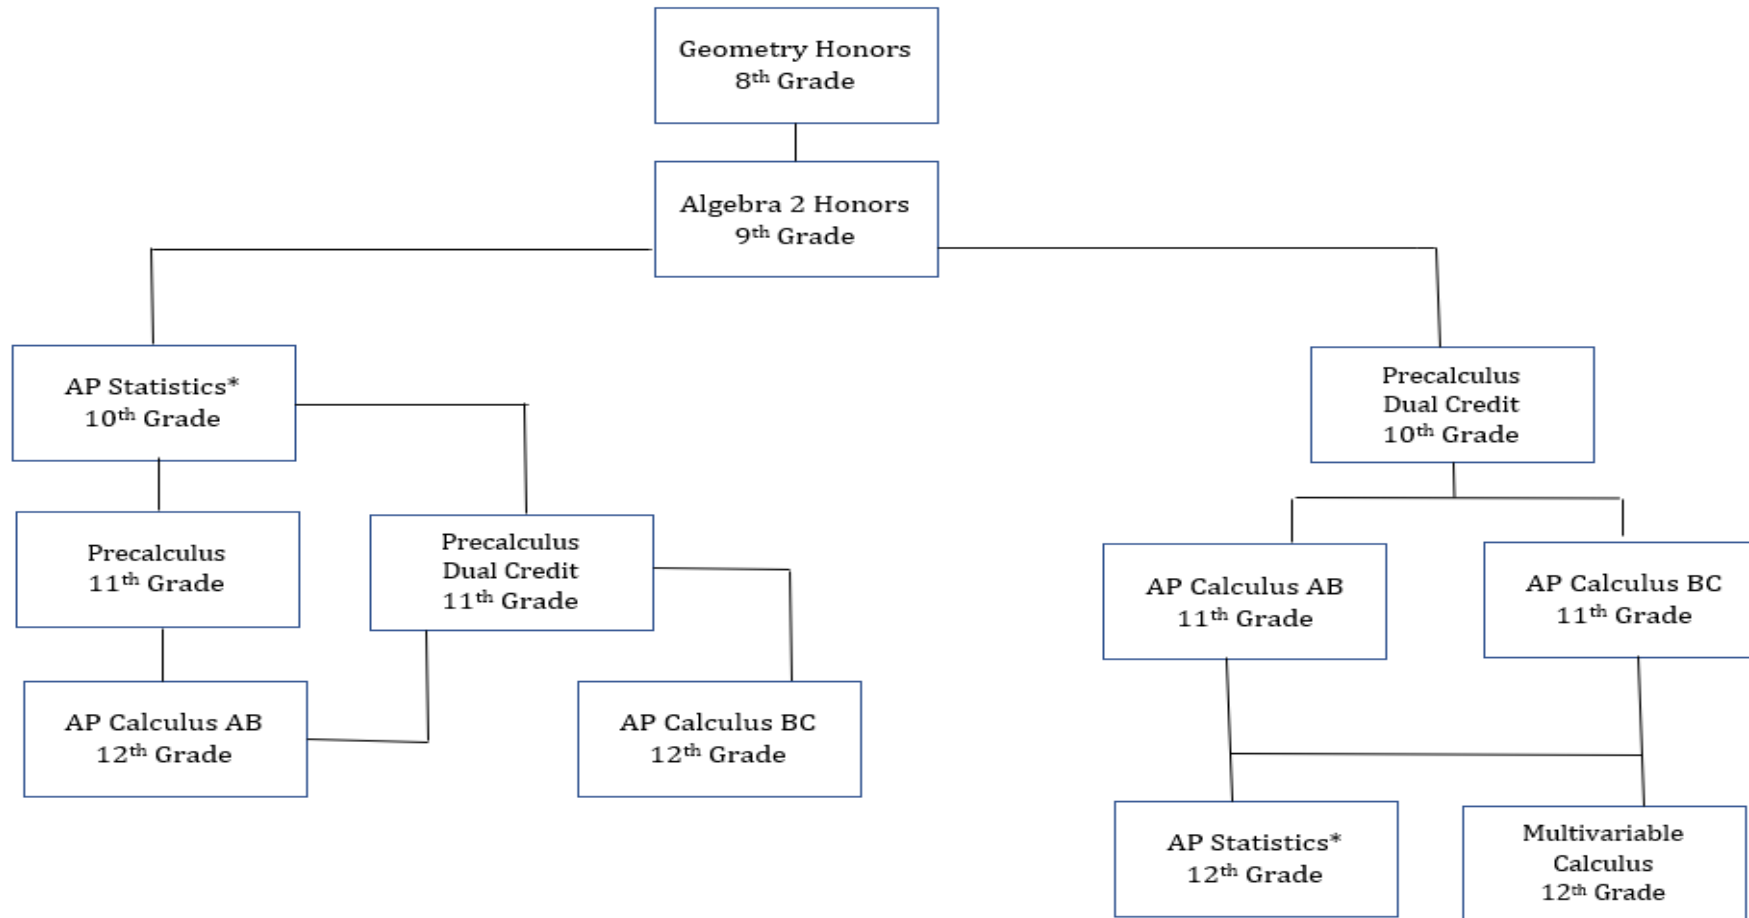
Geometry Honors
8th Grade

Algebra 2 Honors
9th Grade

AP Statistics*
10th Grade

Precalculus
Dual Credit
10th Grade

Precalculus
11th Grade

Precalculus
Dual Credit
11th Grade

AP Calculus AB
11th Grade

AP Calculus BC
11th Grade

AP Calculus AB
12th Grade

AP Calculus BC
12th Grade

AP Statistics*
12th Grade

Multivariable
Calculus
12th Grade